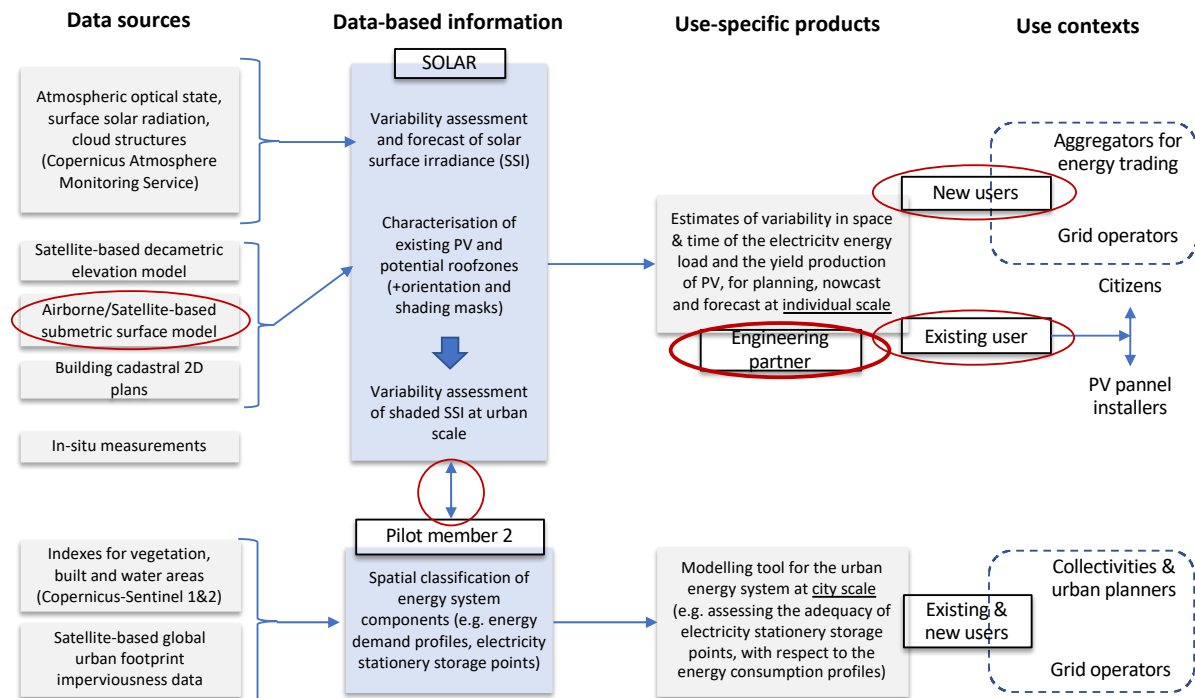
Data sources

Data-based information

Use-specific products

Use contexts

Atmospheric optical state, surface solar radiation, cloud structures (Copernicus Atmosphere Monitoring Service)

Satellite-based decametric elevation model

Airborne/Satellite-based submetric surface model

Building cadastral 2D plans

In-situ measurements

SOLAR

Variability assessment and forecast of solar surface irradiance (SSI)

Characterisation of existing PV and potential roofzones (+orientation and shading masks)

Variability assessment of shaded SSI at urban scale

Estimates of variability in space & time of the electricity energy load and the yield production of PV, for planning, nowcast and forecast at individual scale

Engineering partner

New users

Existing user

Aggregators for energy trading

Grid operators

Citizens

PV pannel installers

Pilot member 2

Indexes for vegetation, built and water areas (Copernicus-Sentinel 1&2)

Satellite-based global urban footprint imperviousness data

Spatial classification of energy system components (e.g. energy demand profiles, electricity stationery storage points)

Modelling tool for the urban energy system at city scale (e.g. assessing the adequacy of electricity stationery storage points, with respect to the energy consumption profiles)

Existing & new users

Collectivities & urban planners

Grid operators